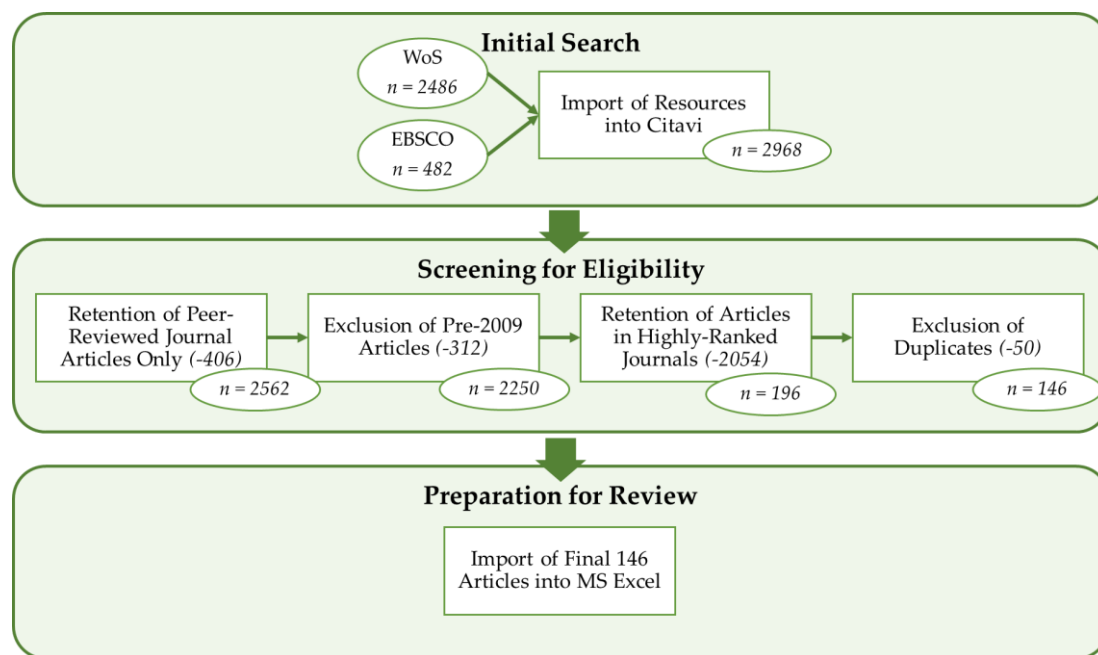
Initial Search

WoS
$n = 2486$

EBSCO
$n = 482$

Import of Resources into Citavi
$n = 2968$

Screening for Eligibility

Retention of Peer-Reviewed Journal Articles Only (-406)
$n = 2562$

Exclusion of Pre-2009 Articles (-312)
$n = 2250$

Retention of Articles in Highly-Ranked Journals (-2054)
$n = 196$

Exclusion of Duplicates (-50)
$n = 146$

Preparation for Review

Import of Final 146 Articles into MS Excel